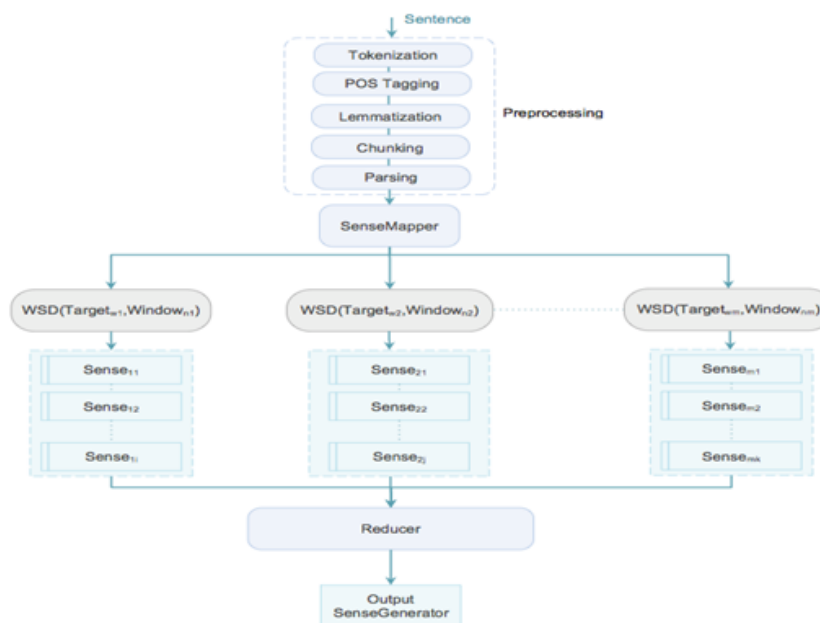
Sentence

Tokenization

POS Tagging

Lemmatization

Chunking

Parsing

Preprocessing

SenseMapper

WSD($Target_{w1}$,$Window_{n1}$)

WSD($Target_{w2}$,$Window_{n2}$)

WSD($Target_{wm}$,$Window_{nm}$)

$Sense_{11}$

$Sense_{12}$

$Sense_{1i}$

$Sense_{21}$

$Sense_{22}$

$Sense_{2j}$

$Sense_{m1}$

$Sense_{m2}$

$Sense_{mk}$

Reducer

Output
SenseGenerator